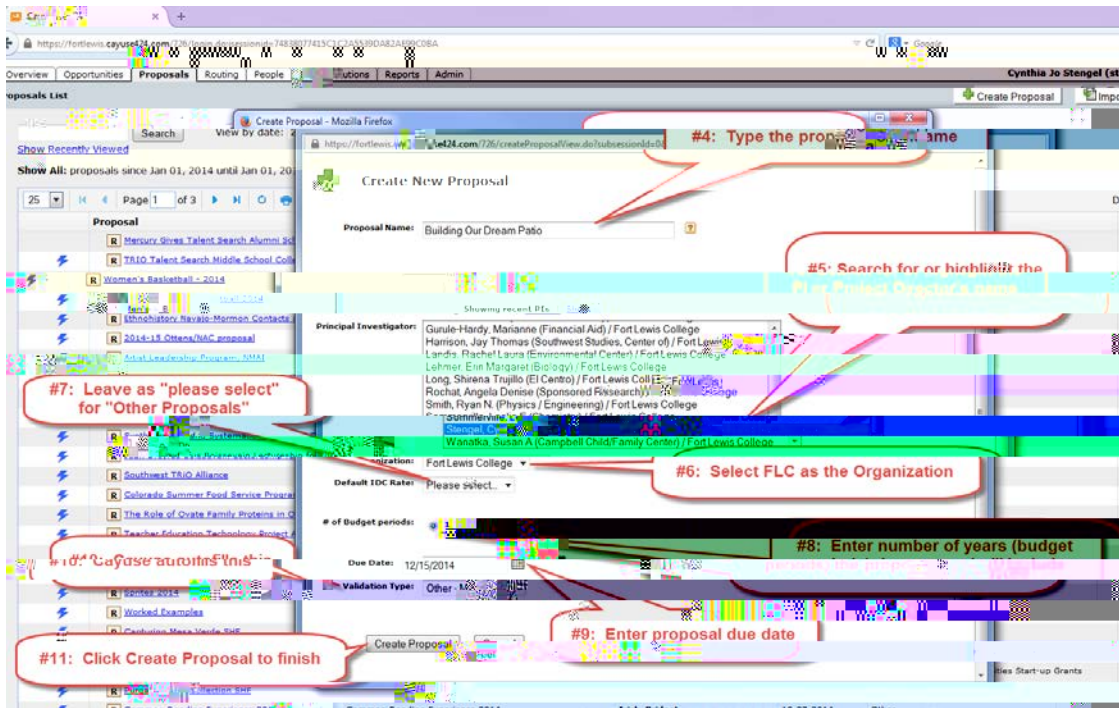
https://fortlewis.cayuse424.com/726/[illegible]

Overview | Opportunities | Proposals | Routing | People | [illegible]utions | Reports | Admin

Cynthia Jo Stengel (st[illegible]

oposals List

Create Proposal

Impo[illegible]

Search

View by date:

Show Recently Viewed

Show All: proposals since Jan 01, 2014 until Jan 01, 20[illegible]

25 | Page 1 of 3

Proposal

R Mercury Gives Talent Search Alumni Sc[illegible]

R TRIO Talent Search Middle School Colle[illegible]

R Women's Basketball - 2014

R Ethnohistory Navajo-Mormon Contacts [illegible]

R 2014-15 Ottens/NAC proposal

Artist Leadership Program, NMAI

R Southwest TRIO Alliance

R Colorado Summer Food Service Progra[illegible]

R The Role of Ovate Family Proteins in O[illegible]

R Teacher Education Technology Project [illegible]

R Worked Examples

R Capturing Mesa Verde SHF

Create Proposal - Mozilla Firefox

https://fortlewis.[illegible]e424.com/726/createProposalView.do?subsessionId=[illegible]

Create New Proposal

Proposal Name: Building Our Dream Patio

Showing recent PIs

Principal Investigator:
Gurule-Hardy, Marianne (Financial Aid) / Fort Lewis College
Harrison, Jay Thomas (Southwest Studies, Center of) / Fort Lewis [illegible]
Landis, Rachel Laura (Environmental Center) / Fort Lewis College
Lehmer, Erin Margaret (Biology) / Fort Lewis College
Long, Shirena Trujillo (El Centro) / Fort Lewis Coll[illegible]
Rochat, Angela Denise (Sponsored Research) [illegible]
Smith, Ryan N. (Physics / Engineering) / Fort Lewis College
Stengel, Cy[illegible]
Wanatka, Susan A (Campbell Child/Family Center) / Fort Lewis College

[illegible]nization: Fort Lewis College

Default IDC Rate: Please select..

# of Budget periods:

Due Date: 12/15/2014

Validation Type: Other

Create Proposal

#4: Type the pro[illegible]ame

#5: Search for or highli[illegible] the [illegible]

#6: Select FLC as the Organization

#7: Leave as "please select" for "Other Proposals"

#8: Enter number of years (budget periods) the propo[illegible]

#9: Enter proposal due date

#10: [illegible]

#11: Click Create Proposal to finish

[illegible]ties Start-up Grants